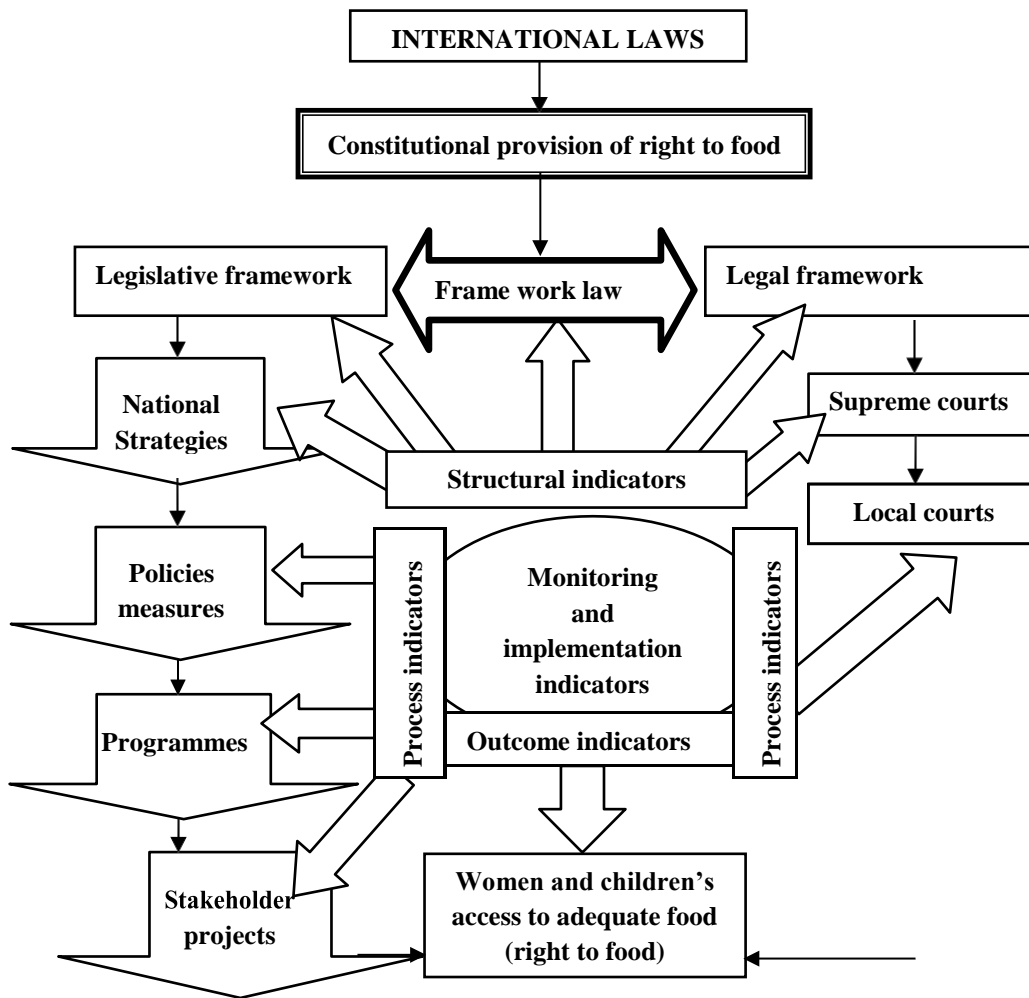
INTERNATIONAL LAWS

Constitutional provision of right to food

Legislative framework

Frame work law

Legal framework

National Strategies

Supreme courts

Structural indicators

Local courts

Policies measures

Process indicators

Monitoring and implementation indicators

Process indicators

Programmes

Outcome indicators

Stakeholder projects

Women and children's access to adequate food (right to food)